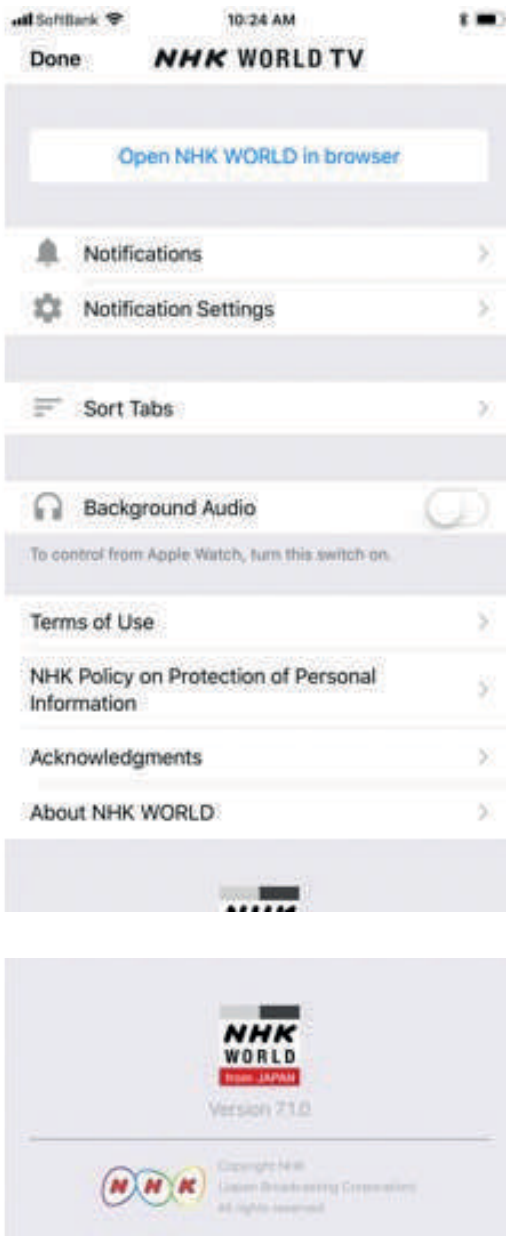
SoftBank 10:24 AM

Done NHK WORLD TV

Open NHK WORLD in browser

Notifications

Notification Settings

Sort Tabs

Background Audio

To control from Apple Watch, turn this switch on.

Terms of Use

NHK Policy on Protection of Personal Information

Acknowledgments

About NHK WORLD

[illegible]

NHK WORLD from JAPAN

Version 7.1.0

NHK

Copyright NHK
(Japan Broadcasting Corporation)
All rights reserved.